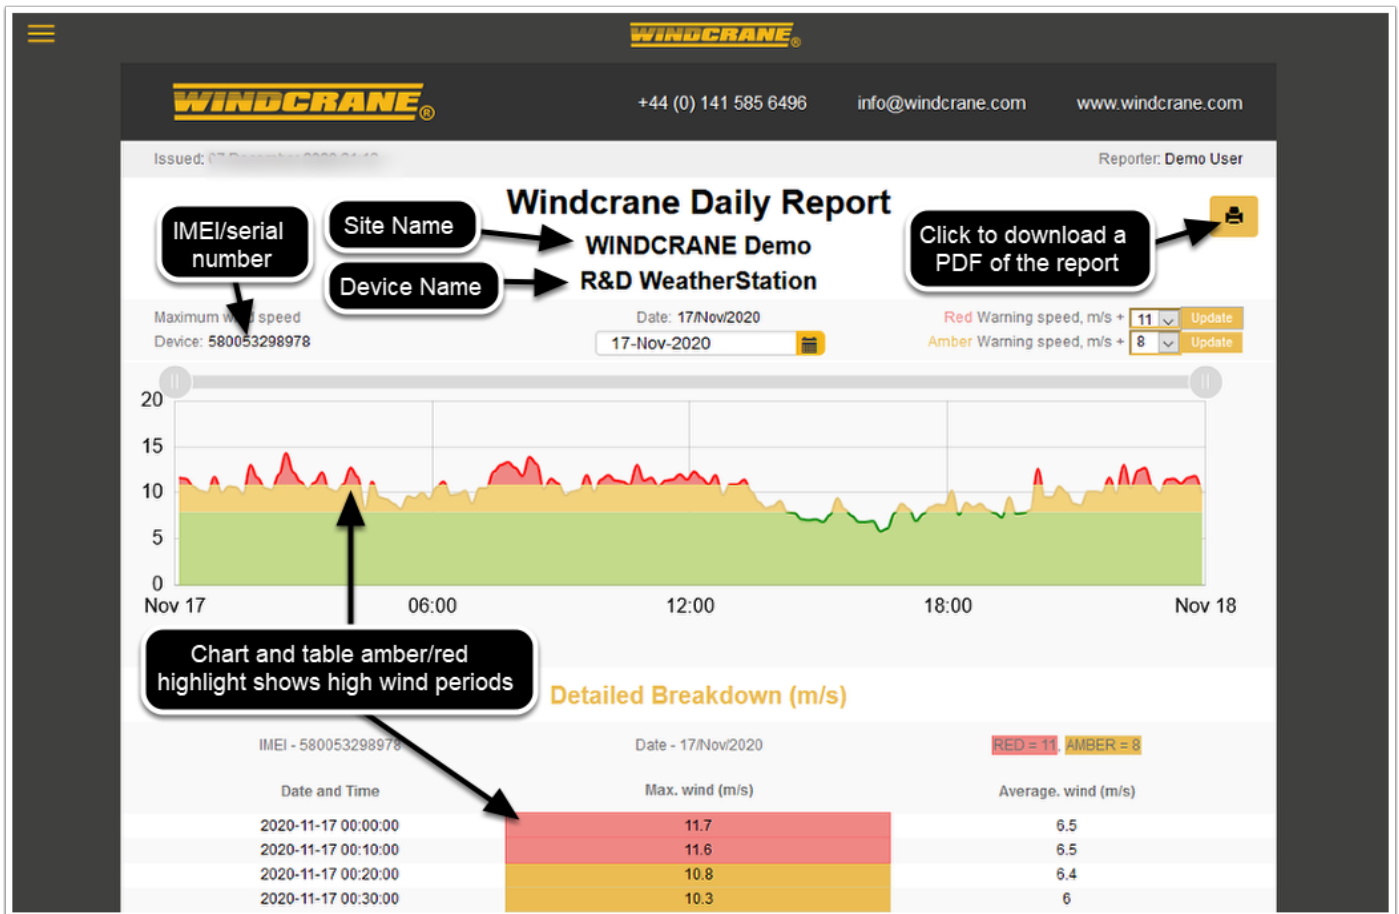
WINDCRANE®

WINDCRANE®

+44 (0) 141 585 6496

info@windcrane.com

www.windcrane.com

Issued: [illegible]

Reporter: Demo User

Windcrane Daily Report

IMEI/serial number

Site Name

WINDCRANE Demo

Device Name

R&D WeatherStation

Click to download a PDF of the report

Maximum w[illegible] speed

Device: 580053298978

Date: 17/Nov/2020

17-Nov-2020

Red Warning speed, m/s + 11 Update

Amber Warning speed, m/s + 8 Update

20
15
10
5
0

Nov 17
06:00
12:00
18:00
Nov 18

Chart and table amber/red highlight shows high wind periods

Detailed Breakdown (m/s)

IMEI - 580053298978

Date - 17/Nov/2020

RED = 11, AMBER = 8

| Date and Time | Max. wind (m/s) | Average. wind (m/s) |
|---|---|---|
| 2020-11-17 00:00:00 | 11.7 | 6.5 |
| 2020-11-17 00:10:00 | 11.6 | 6.5 |
| 2020-11-17 00:20:00 | 10.8 | 6.4 |
| 2020-11-17 00:30:00 | 10.3 | 6 |